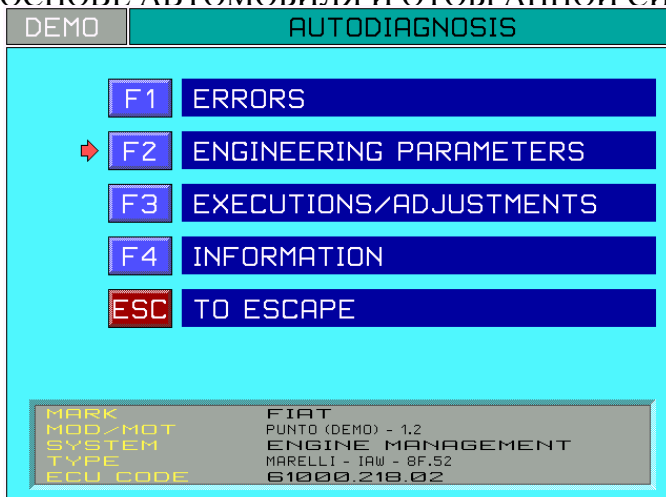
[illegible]

DEMO AUTODIAGNOSIS

F1 ERRORS

F2 ENGINEERING PARAMETERS

F3 EXECUTIONS/ADJUSTMENTS

F4 INFORMATION

ESC TO ESCAPE

| | |
|---|---|
| MARK | FIAT |
| MOD/MOT | PUNTO (DEMO) - 1.2 |
| SYSTEM | ENGINE MANAGEMENT |
| TYPE | MARELLI - IAW - 8F.52 |
| ECU CODE | 61000.218.02 |